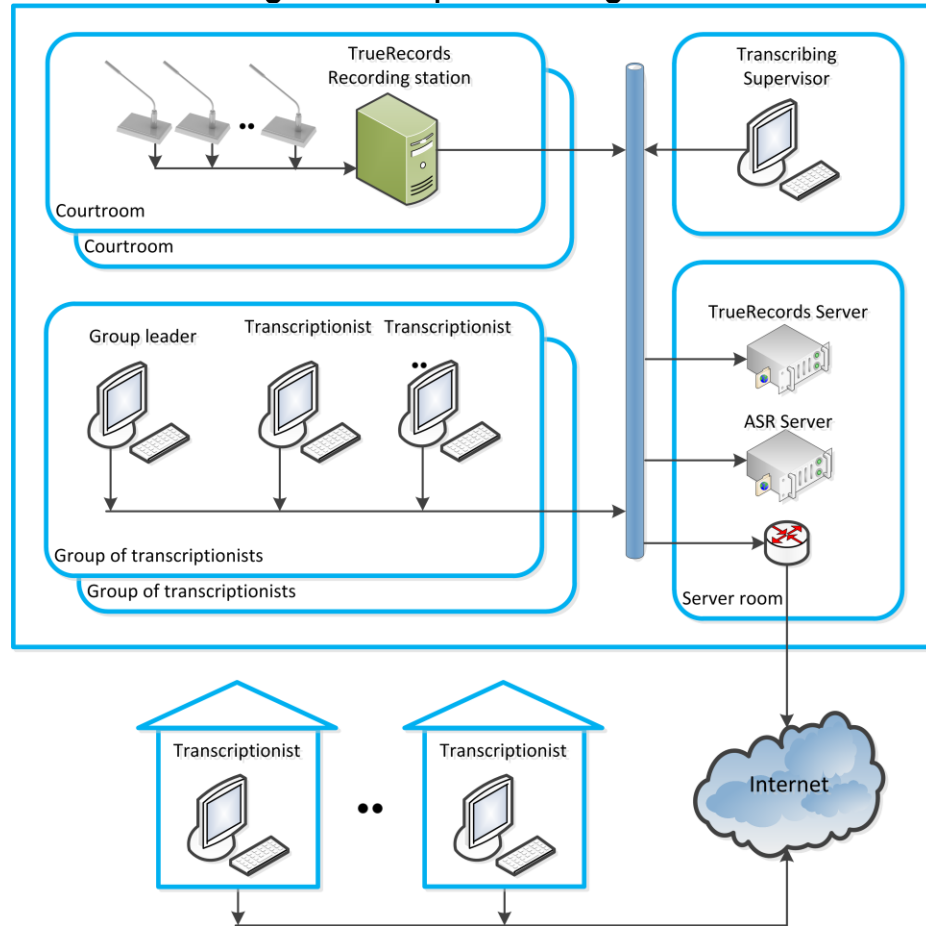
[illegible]

TrueRecords Recording station

Courtroom

Courtroom

Transcribing Supervisor

Group leader

Transcriptionist

Transcriptionist

Group of transcriptionists

Group of transcriptionists

TrueRecords Server

ASR Server

Server room

Transcriptionist

Transcriptionist

Internet